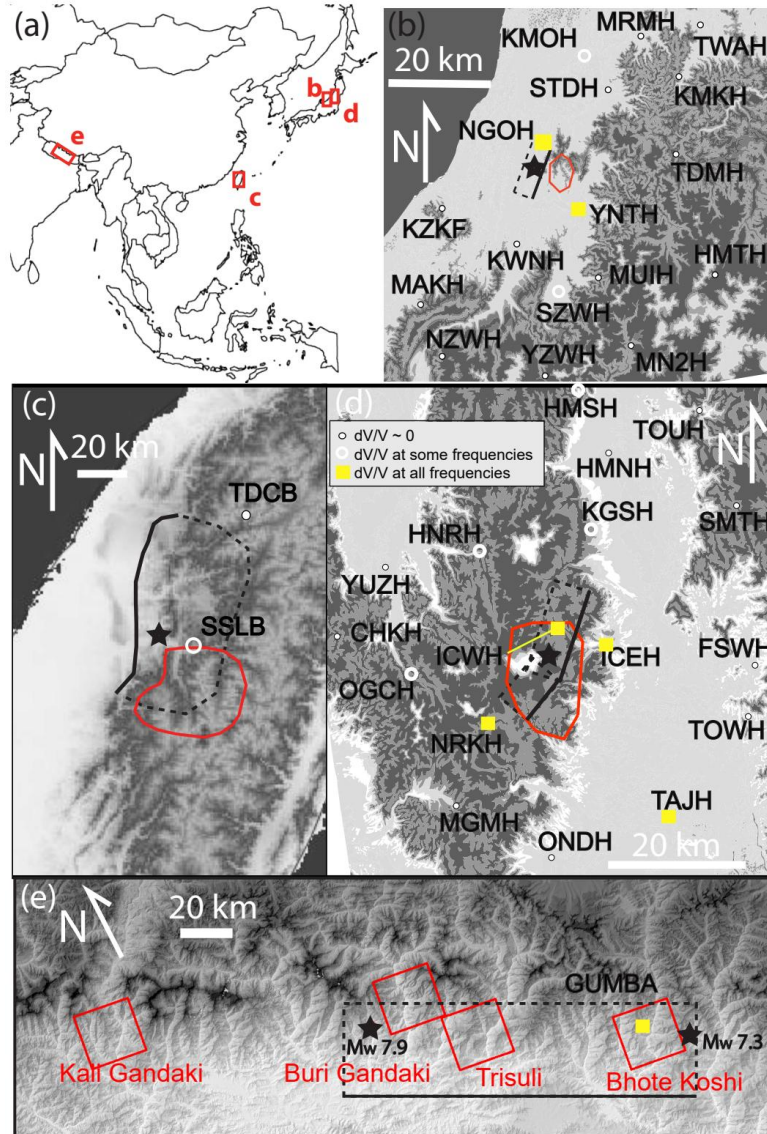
(a)
e
b
d
c

(b)
20 km
N
MRMH
KMOH
TWAH
STDH
KMKH
NGOH
TDMH
YNTH
KZKF
HMTH
KWNH
MUIH
MAKH
SZWH
NZWH
YZWH
MN2H

(c)
N
20 km
TDCB
SSLB

(d)
HMSH
TOUH
N
dV/V ~ 0
dV/V at some frequencies
dV/V at all frequencies
HMNH
KGSH
SMTH
HNRH
YUZH
CHKH
ICWH
ICEH
FSWH
OGCH
NRKH
TOWH
TAJH
MGMH
ONDH
20 km

(e)
N
20 km
GUMBA
Mw 7.9
Mw 7.3
Kali Gandaki
Buri Gandaki
Trisuli
Bhote Koshi